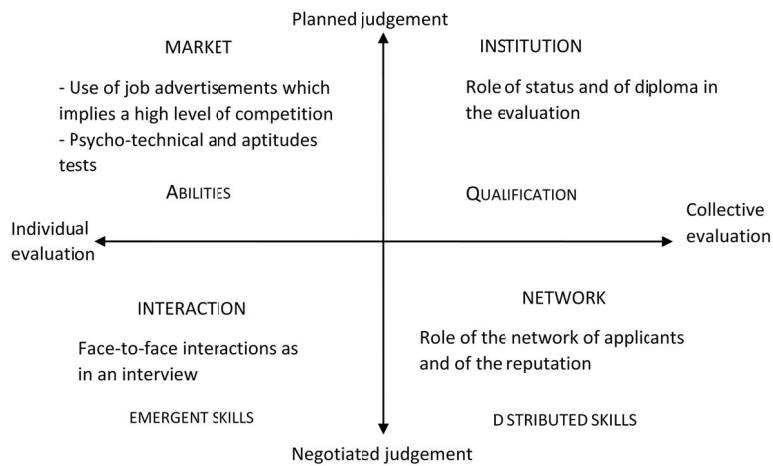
Planned judgement

MARKET

- Use of job advertisements which implies a high level of competition
- Psycho-technical and aptitudes tests

ABILITIES

INSTITUTION

Role of status and of diploma in the evaluation

QUALIFICATION

Individual evaluation

Collective evaluation

INTERACTION

Face-to-face interactions as in an interview

EMERGENT SKILLS

NETWORK

Role of the network of applicants and of the reputation

DISTRIBUTED SKILLS

Negotiated judgement